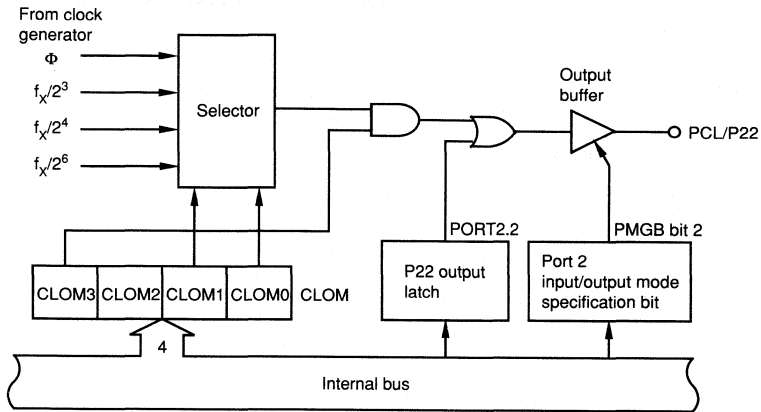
From clock generator

$\Phi$

$f_X/2^3$

$f_X/2^4$

$f_X/2^6$

Selector

Output buffer

PCL/P22

PORT2.2

PMGB bit 2

| CLOM3 | CLOM2 | CLOM1 | CLOM0 |
|---|---|---|---|

CLOM

P22 output latch

Port 2 input/output mode specification bit

4

Internal bus